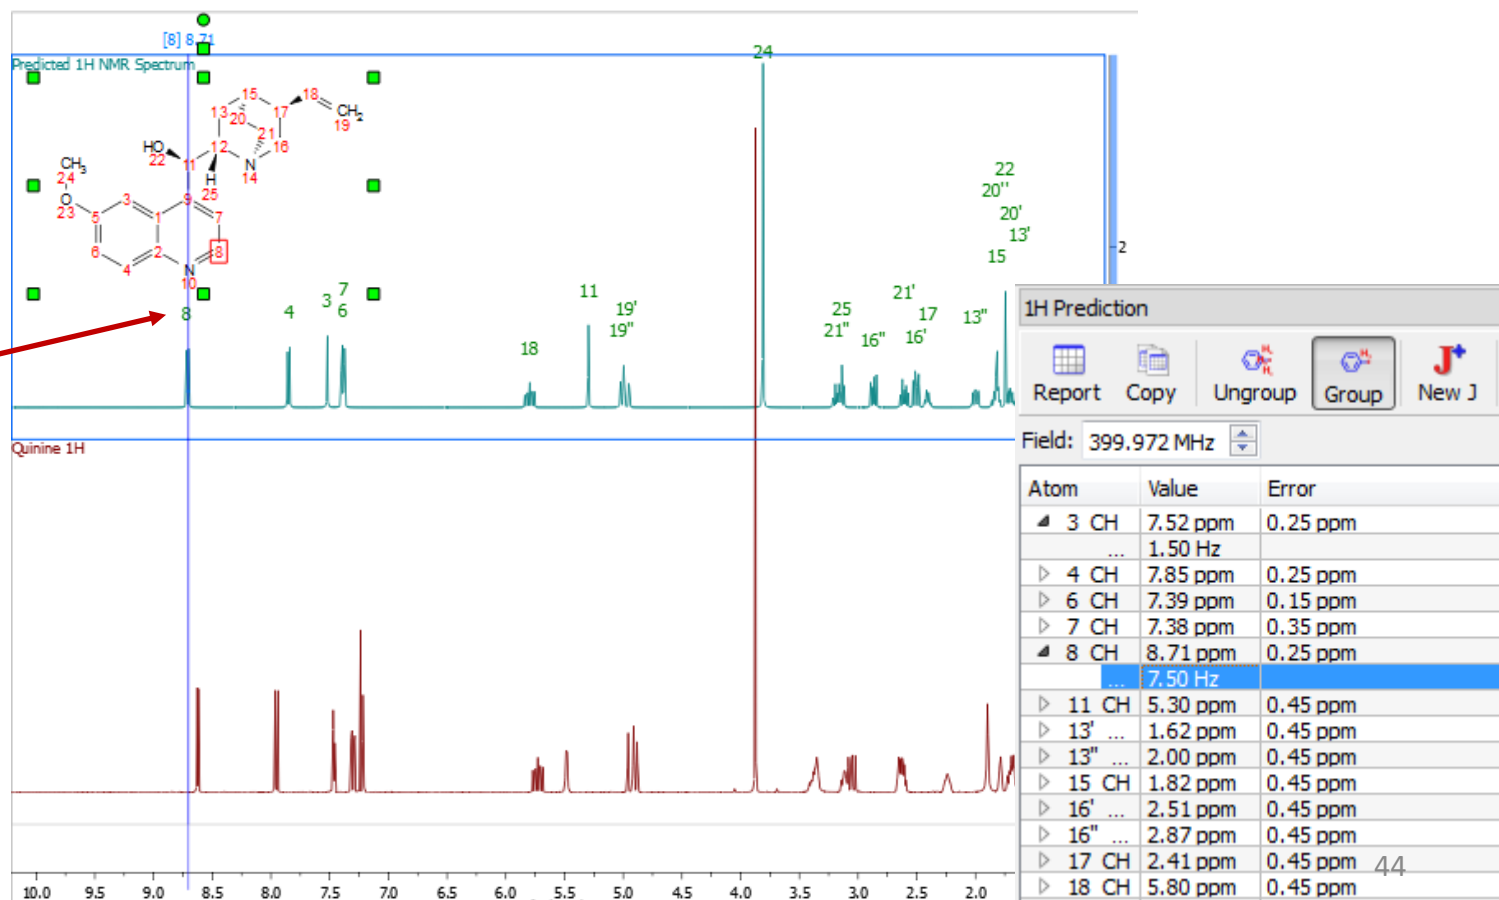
[8] 8.71

Predicted 1H NMR Spectrum

24

15 18 CH$_2$ 13 20 17 19 21 HO 12 16 22 11 N CH$_3$ H 14 24 25 O 3 9 23 5 1 7 6 2 8 4 N 10

8 4 3 7 6 11 19' 19" 18 25 21" 16" 21' 17 16' 13" 22 20" 20' 13' 15

2

Quinine 1H

1H Prediction

Report Copy Ungroup Group New J

Field: 399.972 MHz

| Atom | Value | Error |
|---|---|---|
| 3 CH | 7.52 ppm | 0.25 ppm |
| ... | 1.50 Hz | |
| 4 CH | 7.85 ppm | 0.25 ppm |
| 6 CH | 7.39 ppm | 0.15 ppm |
| 7 CH | 7.38 ppm | 0.35 ppm |
| 8 CH | 8.71 ppm | 0.25 ppm |
| ... | 7.50 Hz | |
| 11 CH | 5.30 ppm | 0.45 ppm |
| 13' ... | 1.62 ppm | 0.45 ppm |
| 13" ... | 2.00 ppm | 0.45 ppm |
| 15 CH | 1.82 ppm | 0.45 ppm |
| 16' ... | 2.51 ppm | 0.45 ppm |
| 16" ... | 2.87 ppm | 0.45 ppm |
| 17 CH | 2.41 ppm | 0.45 ppm |
| 18 CH | 5.80 ppm | 0.45 ppm |

44

10.0 9.5 9.0 8.5 8.0 7.5 7.0 6.5 6.0 5.5 5.0 4.5 4.0 3.5 3.0 2.5 2.0